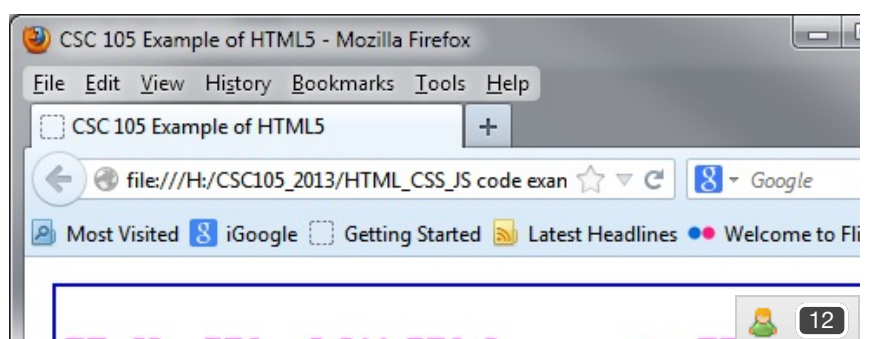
CSC 105 Example of HTML5 - Mozilla Firefox

File Edit View History Bookmarks Tools Help

CSC 105 Example of HTML5

+

file:///H:/CSC105_2013/HTML_CSS_JS code exan

Google

Most Visited iGoogle Getting Started Latest Headlines Welcome to Fli

12